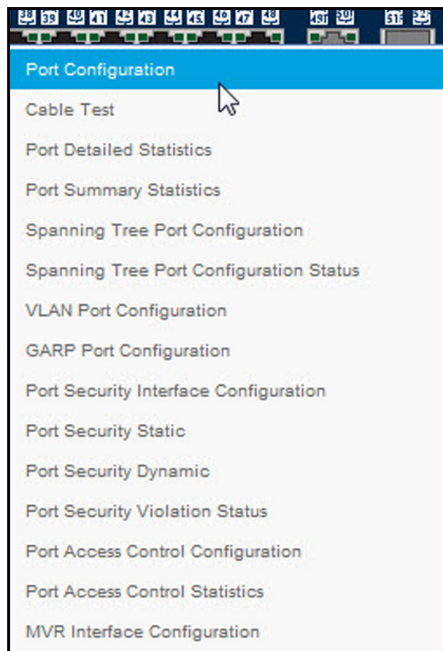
Port Configuration
Cable Test
Port Detailed Statistics
Port Summary Statistics
Spanning Tree Port Configuration
Spanning Tree Port Configuration Status
VLAN Port Configuration
GARP Port Configuration
Port Security Interface Configuration
Port Security Static
Port Security Dynamic
Port Security Violation Status
Port Access Control Configuration
Port Access Control Statistics
MVR Interface Configuration